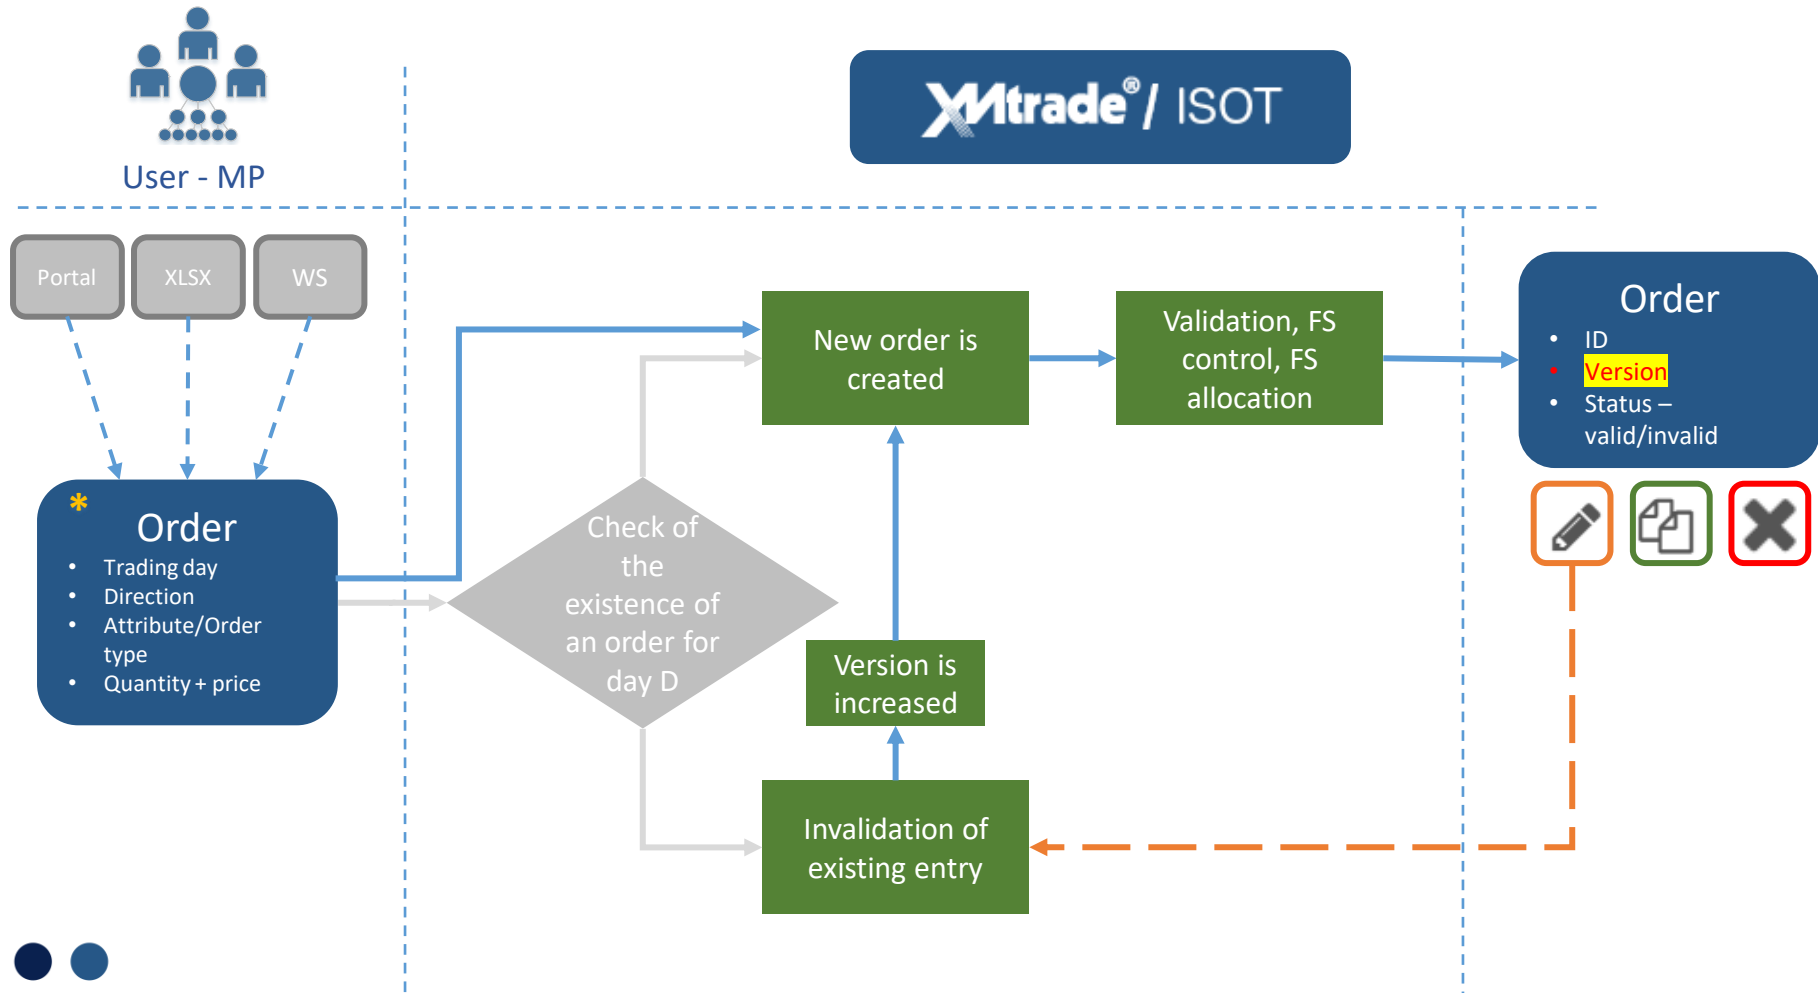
User - MP

XMtrade® / ISOT

Portal

XLSX

WS

*

Order

- Trading day
- Direction
- Attribute/Order type
- Quantity + price

Check of the existence of an order for day D

New order is created

Validation, FS control, FS allocation

Order

- ID
- Version
- Status – valid/invalid

Version is increased

Invalidation of existing entry